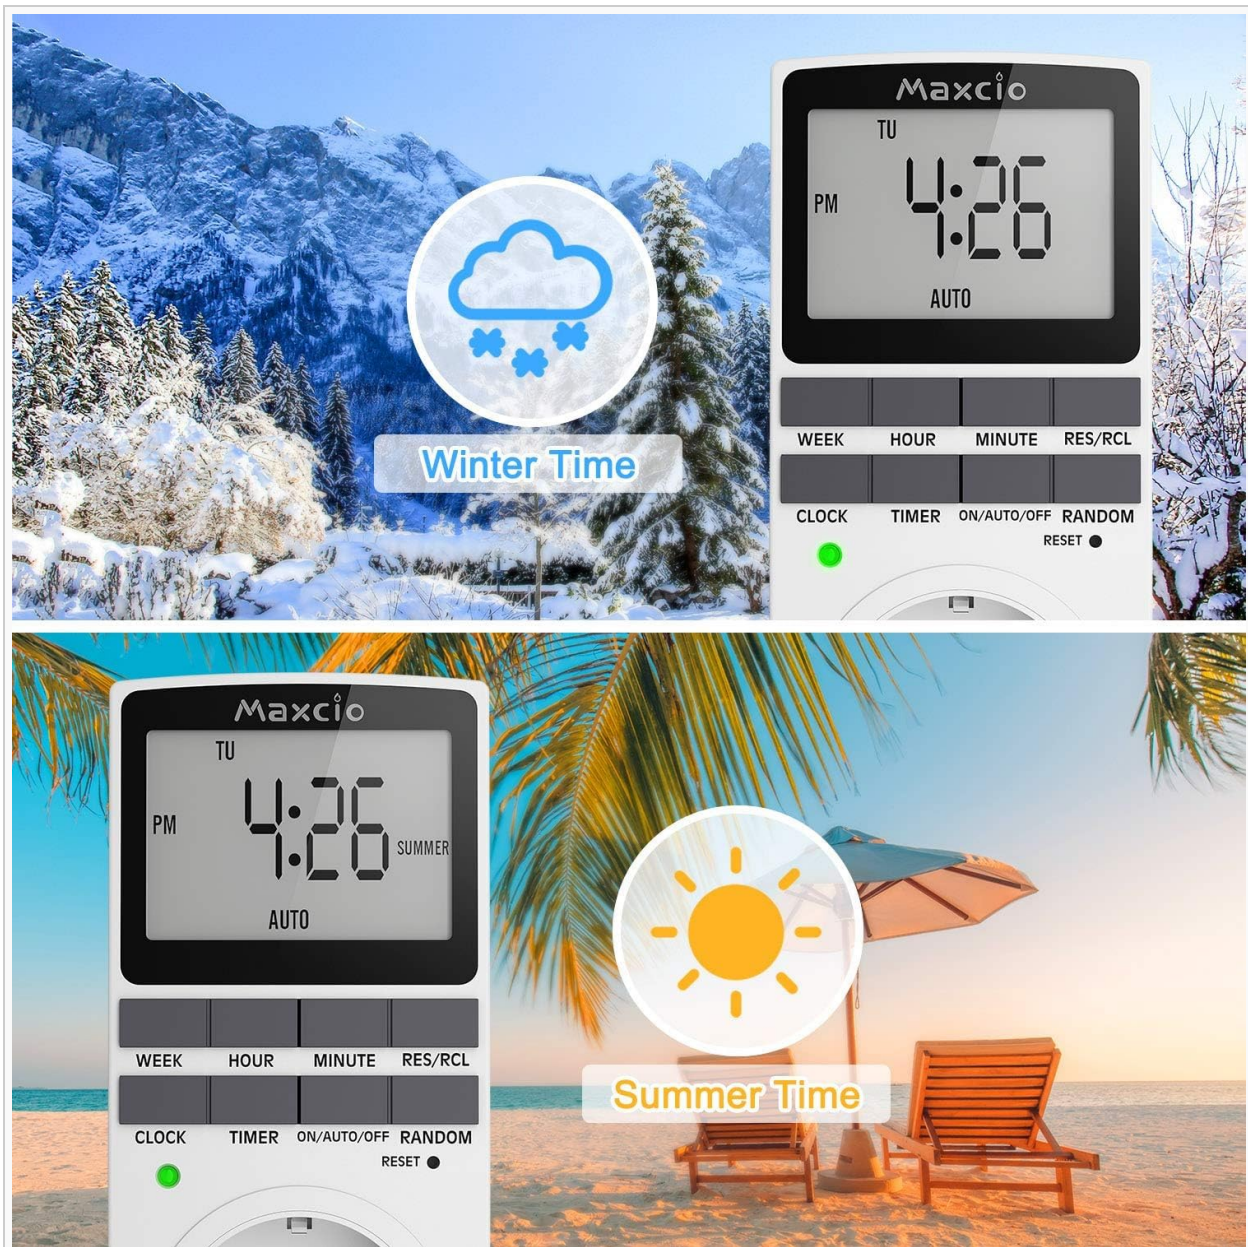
Maxcio
TU
PM
4:26
AUTO
Winter Time
WEEK HOUR MINUTE RES/RCL
CLOCK TIMER ON/AUTO/OFF RANDOM
RESET

Maxcio
TU
PM
4:26
SUMMER
AUTO
WEEK HOUR MINUTE RES/RCL
CLOCK TIMER ON/AUTO/OFF RANDOM
RESET
Summer Time